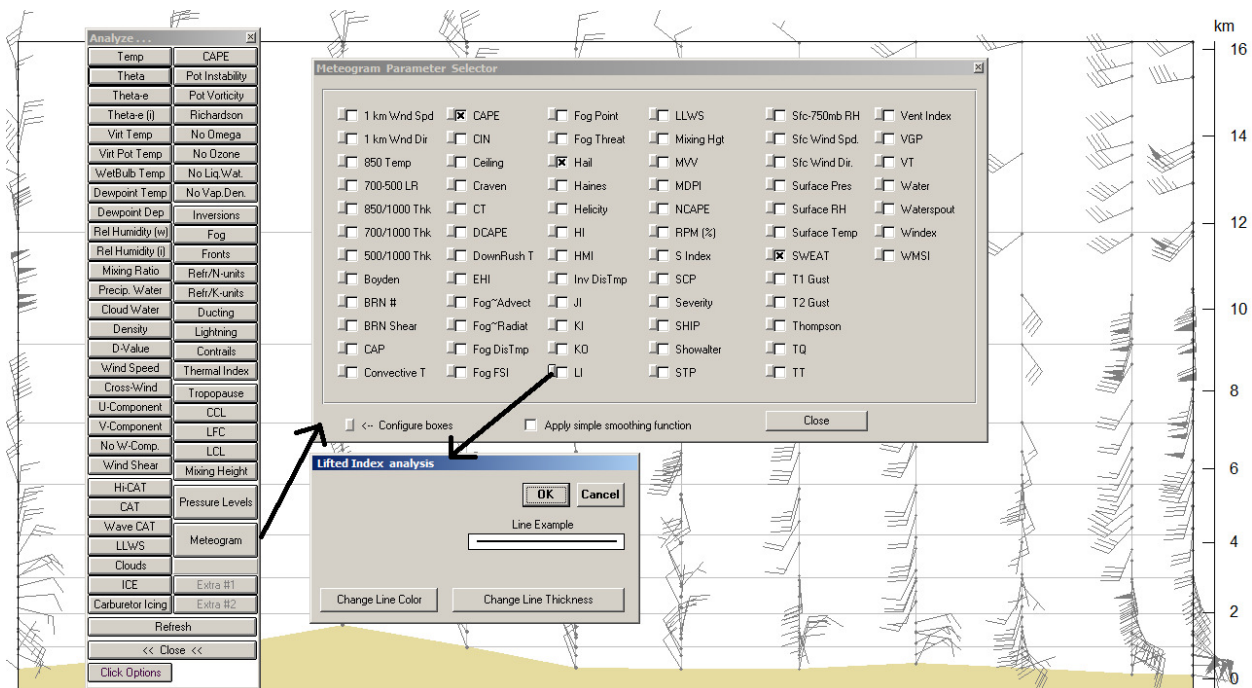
Analyze . . .

Temp
CAPE
Theta
Pot Instability
Theta-e
Pot Vorticity
Theta-e (i)
Richardson
Virt Temp
No Omega
Virt Pot Temp
No Ozone
WetBulb Temp
No Liq.Wat.
Dewpoint Temp
No Vap.Den.
Dewpoint Dep
Inversions
Rel Humidity (w)
Fog
Rel Humidity (i)
Fronts
Mixing Ratio
Refr/N-units
Precip. Water
Refr/K-units
Cloud Water
Ducting
Density
Lightning
D-Value
Contrails
Wind Speed
Thermal Index
Cross-Wind
Tropopause
U-Component
CCL
V-Component
LFC
No W-Comp.
LCL
Wind Shear
Mixing Height
Hi-CAT
CAT
Pressure Levels
Wave CAT
LLWS
Meteogram
Clouds
ICE
Extra #1
Carburetor Icing
Extra #2
Refresh
<< Close <<
Click Options

Meteogram Parameter Selector

1 km Wnd Spd
1 km Wnd Dir
850 Temp
700-500 LR
850/1000 Thk
700/1000 Thk
500/1000 Thk
Boyden
BRN #
BRN Shear
CAP
Convective T

CAPE
CIN
Ceiling
Craven
CT
DCAPE
DownRush T
EHI
Fog~Advect
Fog~Radiat
Fog DisTmp
Fog FSI

Fog Point
Fog Threat
Hail
Haines
Helicity
HI
HMI
Inv DisTmp
JI
KI
KO
LI

LLWS
Mixing Hgt
MVV
MDPI
NCAPE
RPM (%)
S Index
SCP
Severity
SHIP
Showalter
STP

Sfc-750mb RH
Sfc Wind Spd.
Sfc Wind Dir.
Surface Pres
Surface RH
Surface Temp
SWEAT
T1 Gust
T2 Gust
Thompson
TQ
TT

Vent Index
VGP
VT
Water
Waterspout
Windex
WMSI

<-- Configure boxes
Apply simple smoothing function
Close

Lifted Index analysis
OK
Cancel
Line Example
Change Line Color
Change Line Thickness

km
16
14
12
10
8
6
4
2
0